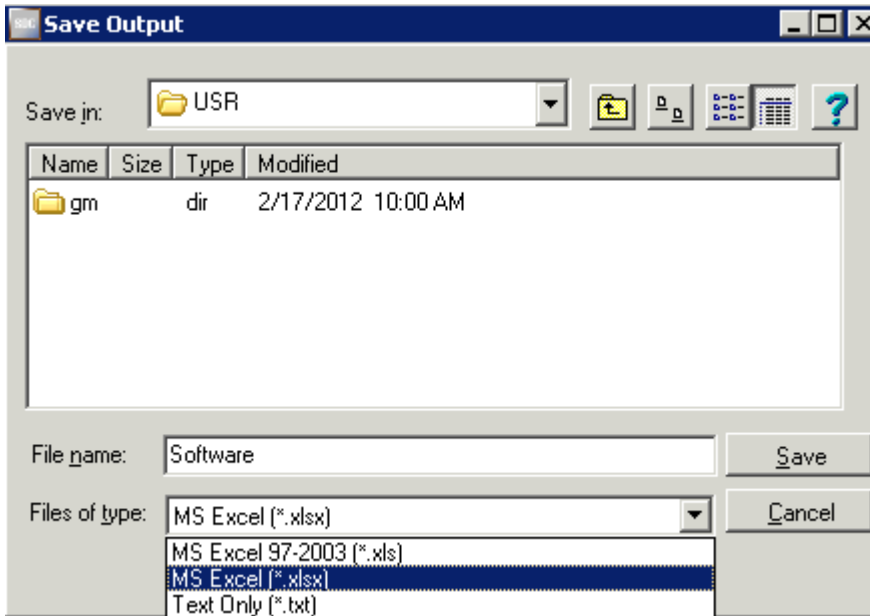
Save Output

Save in: USR

| Name | Size | Type | Modified |
|---|---|---|---|
| gm | | dir | 2/17/2012 10:00 AM |

File name: Software

Save

Files of type: MS Excel (*.xlsx)

Cancel

MS Excel 97-2003 (*.xls)
MS Excel (*.xlsx)
Text Only (*.txt)